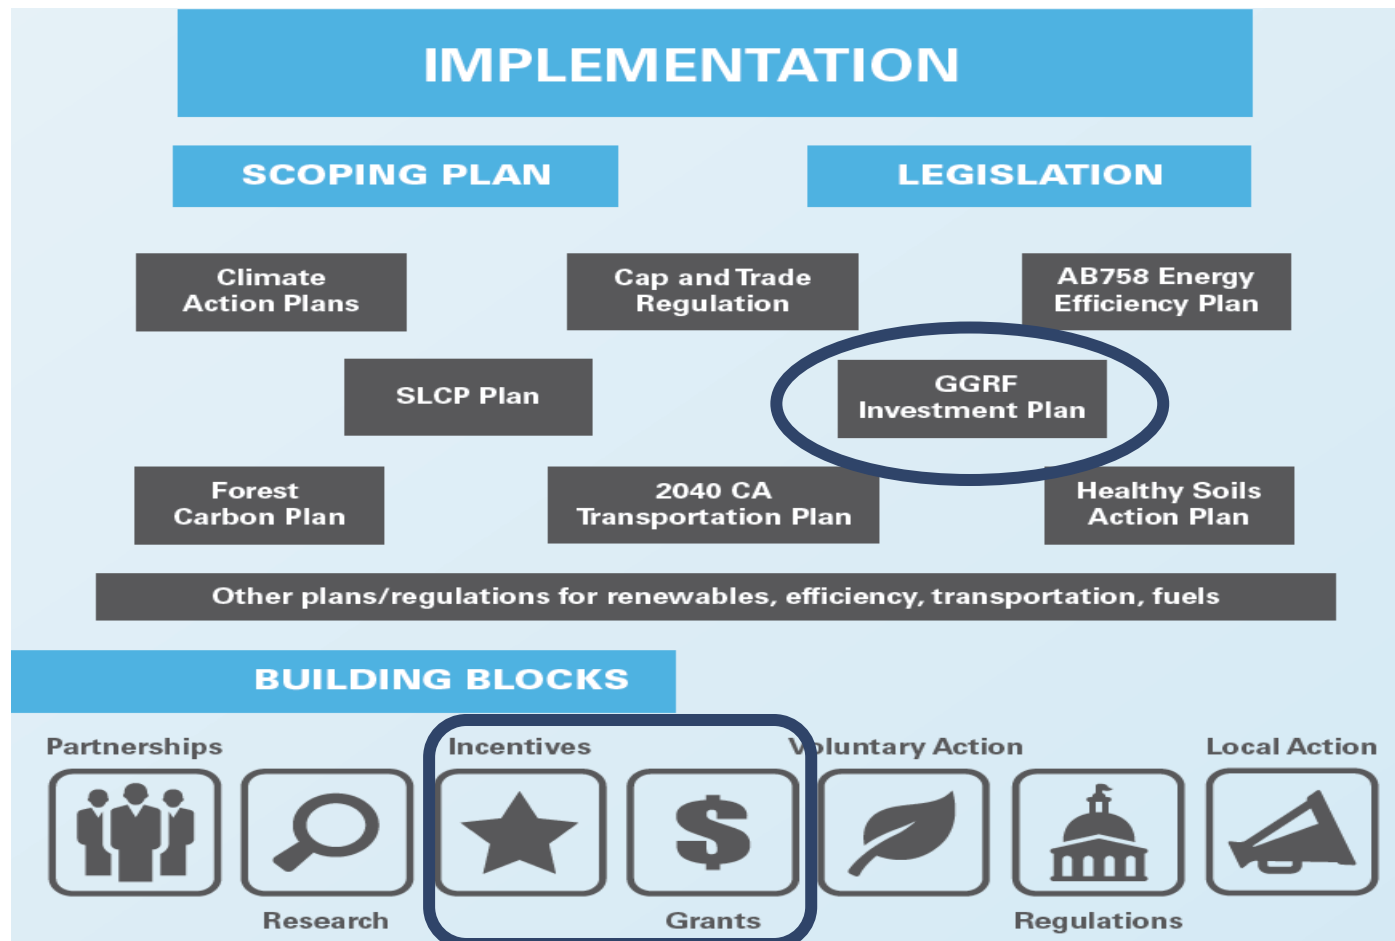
IMPLEMENTATION

SCOPING PLAN

LEGISLATION

Climate Action Plans

Cap and Trade Regulation

AB758 Energy Efficiency Plan

SLCP Plan

GGRF Investment Plan

Forest Carbon Plan

2040 CA Transportation Plan

Healthy Soils Action Plan

Other plans/regulations for renewables, efficiency, transportation, fuels

BUILDING BLOCKS

Partnerships

Incentives

Voluntary Action

Local Action

$

Research

Grants

Regulations